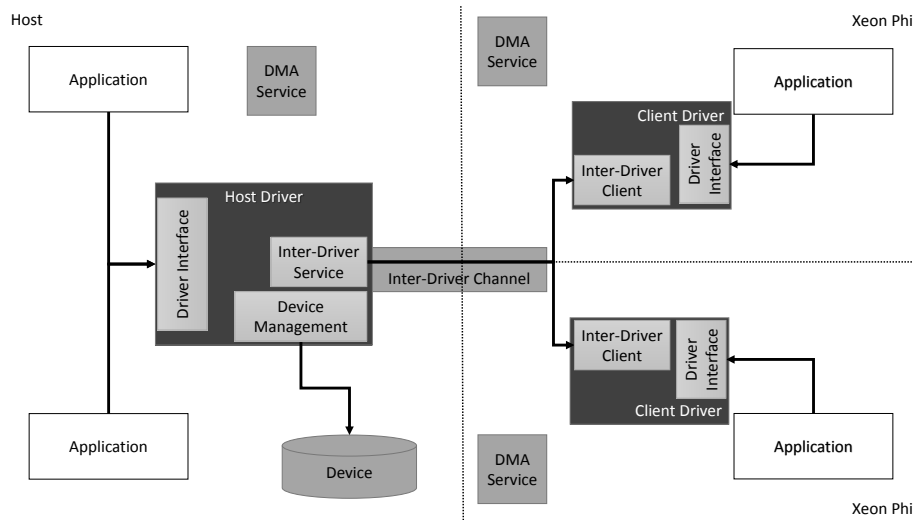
Host

Application

DMA Service

Host Driver

Driver Interface

Inter-Driver Service

Device Management

Inter-Driver Channel

Application

Device

Xeon Phi

DMA Service

Application

Client Driver

Inter-Driver Client

Driver Interface

Inter-Driver Client

Driver Interface

Client Driver

Application

DMA Service

Xeon Phi